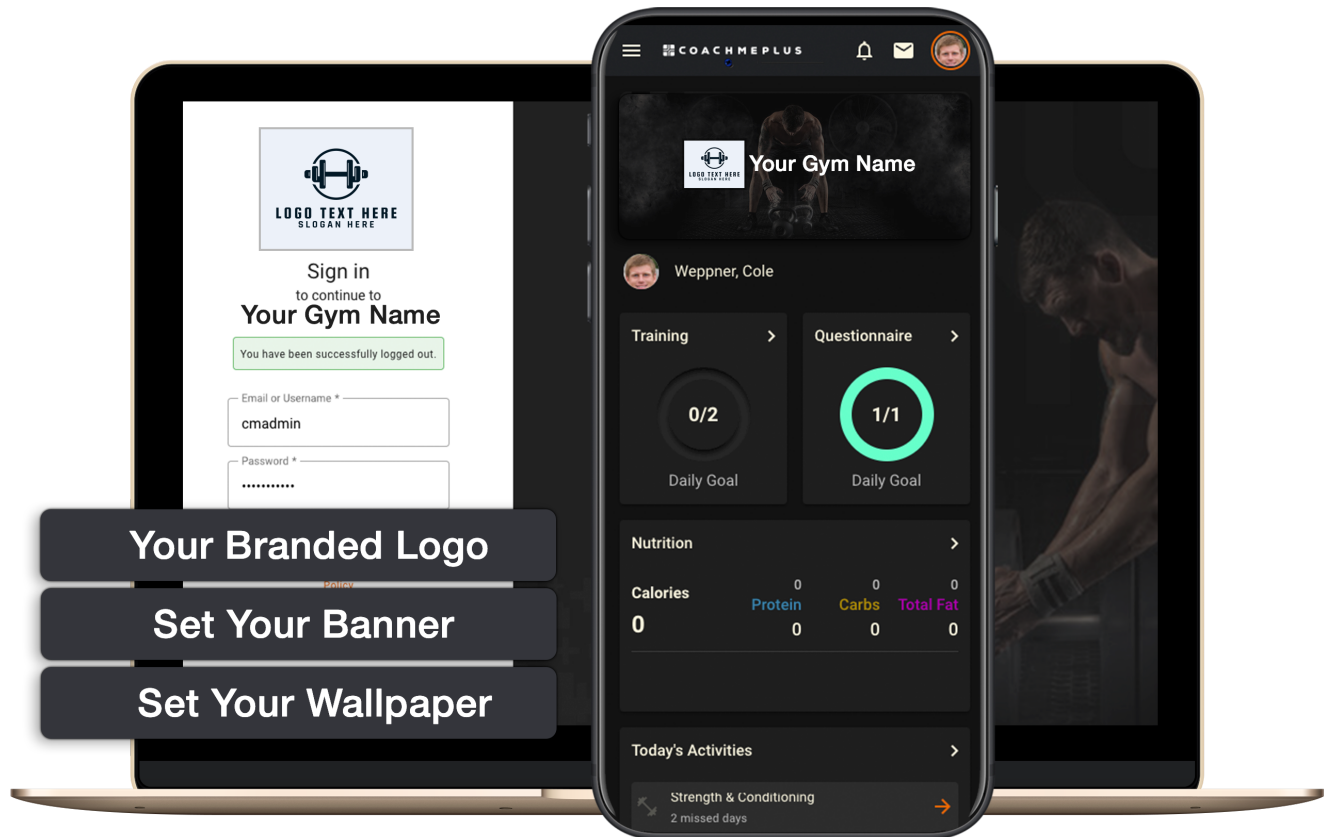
LOGO TEXT HERE
SLOGAN HERE

Sign in
to continue to
Your Gym Name

You have been successfully logged out.

Email or Username *
cmadmin

Password *
•••••••••••

Policy

Your Branded Logo
Set Your Banner
Set Your Wallpaper

COACHMEPLUS

LOGO TEXT HERE
SLOGAN HERE
Your Gym Name

Weppner, Cole

Training
0/2
Daily Goal

Questionnaire
1/1
Daily Goal

Nutrition

Calories
0

0
Protein
0

0
Carbs
0

0
Total Fat
0

Today's Activities

Strength & Conditioning
2 missed days